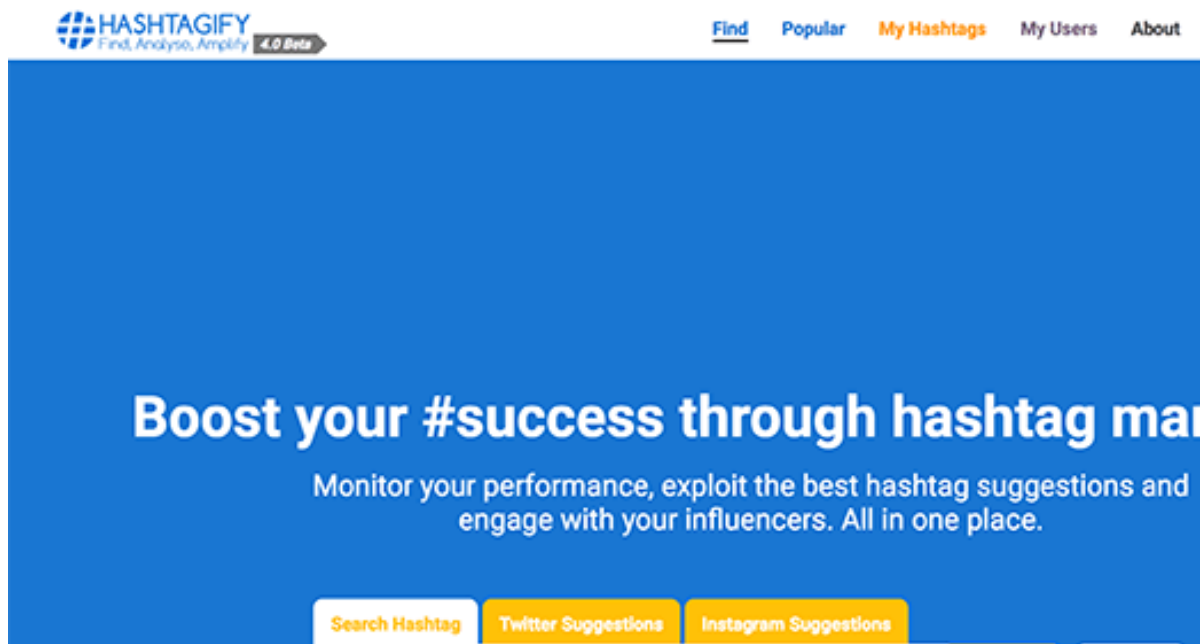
HASHTAGIFY
Find, Analyse, Amplify 4.0 Beta

Find Popular My Hashtags My Users About

Boost your #success through hashtag ma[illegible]

Monitor your performance, exploit the best hashtag suggestions and engage with your influencers. All in one place.

Search Hashtag Twitter Suggestions Instagram Suggestions